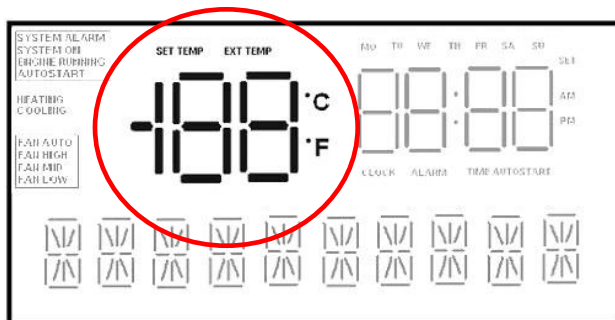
SYSTEM ALARM
SYSTEM ON
ENGINE RUNNING
AUTOSTART

HEATING
COOLING

FAN AUTO
FAN HIGH
FAN MID
FAN LOW

SET TEMP EXT TEMP

-188

°C
°F

MO TU WE TH FR SA SU

SET

AM

PM

88:88

CLOCK ALARM TIME AUTOSTART